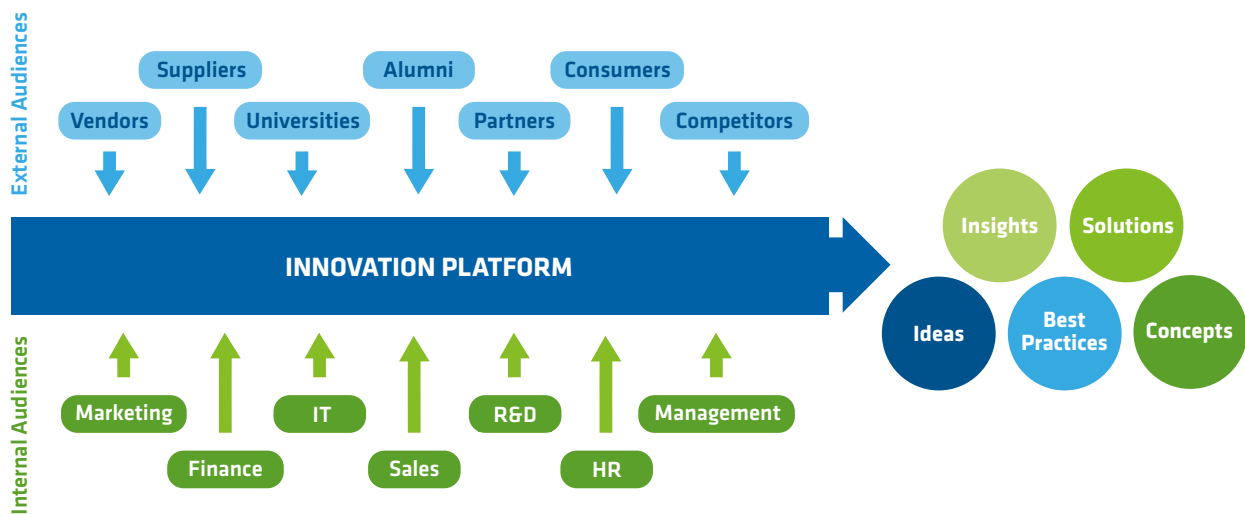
External Audiences

Suppliers
Alumni
Consumers
Vendors
Universities
Partners
Competitors

INNOVATION PLATFORM

Insights
Solutions
Ideas
Best Practices
Concepts

Internal Audiences

Marketing
IT
R&D
Management
Finance
Sales
HR